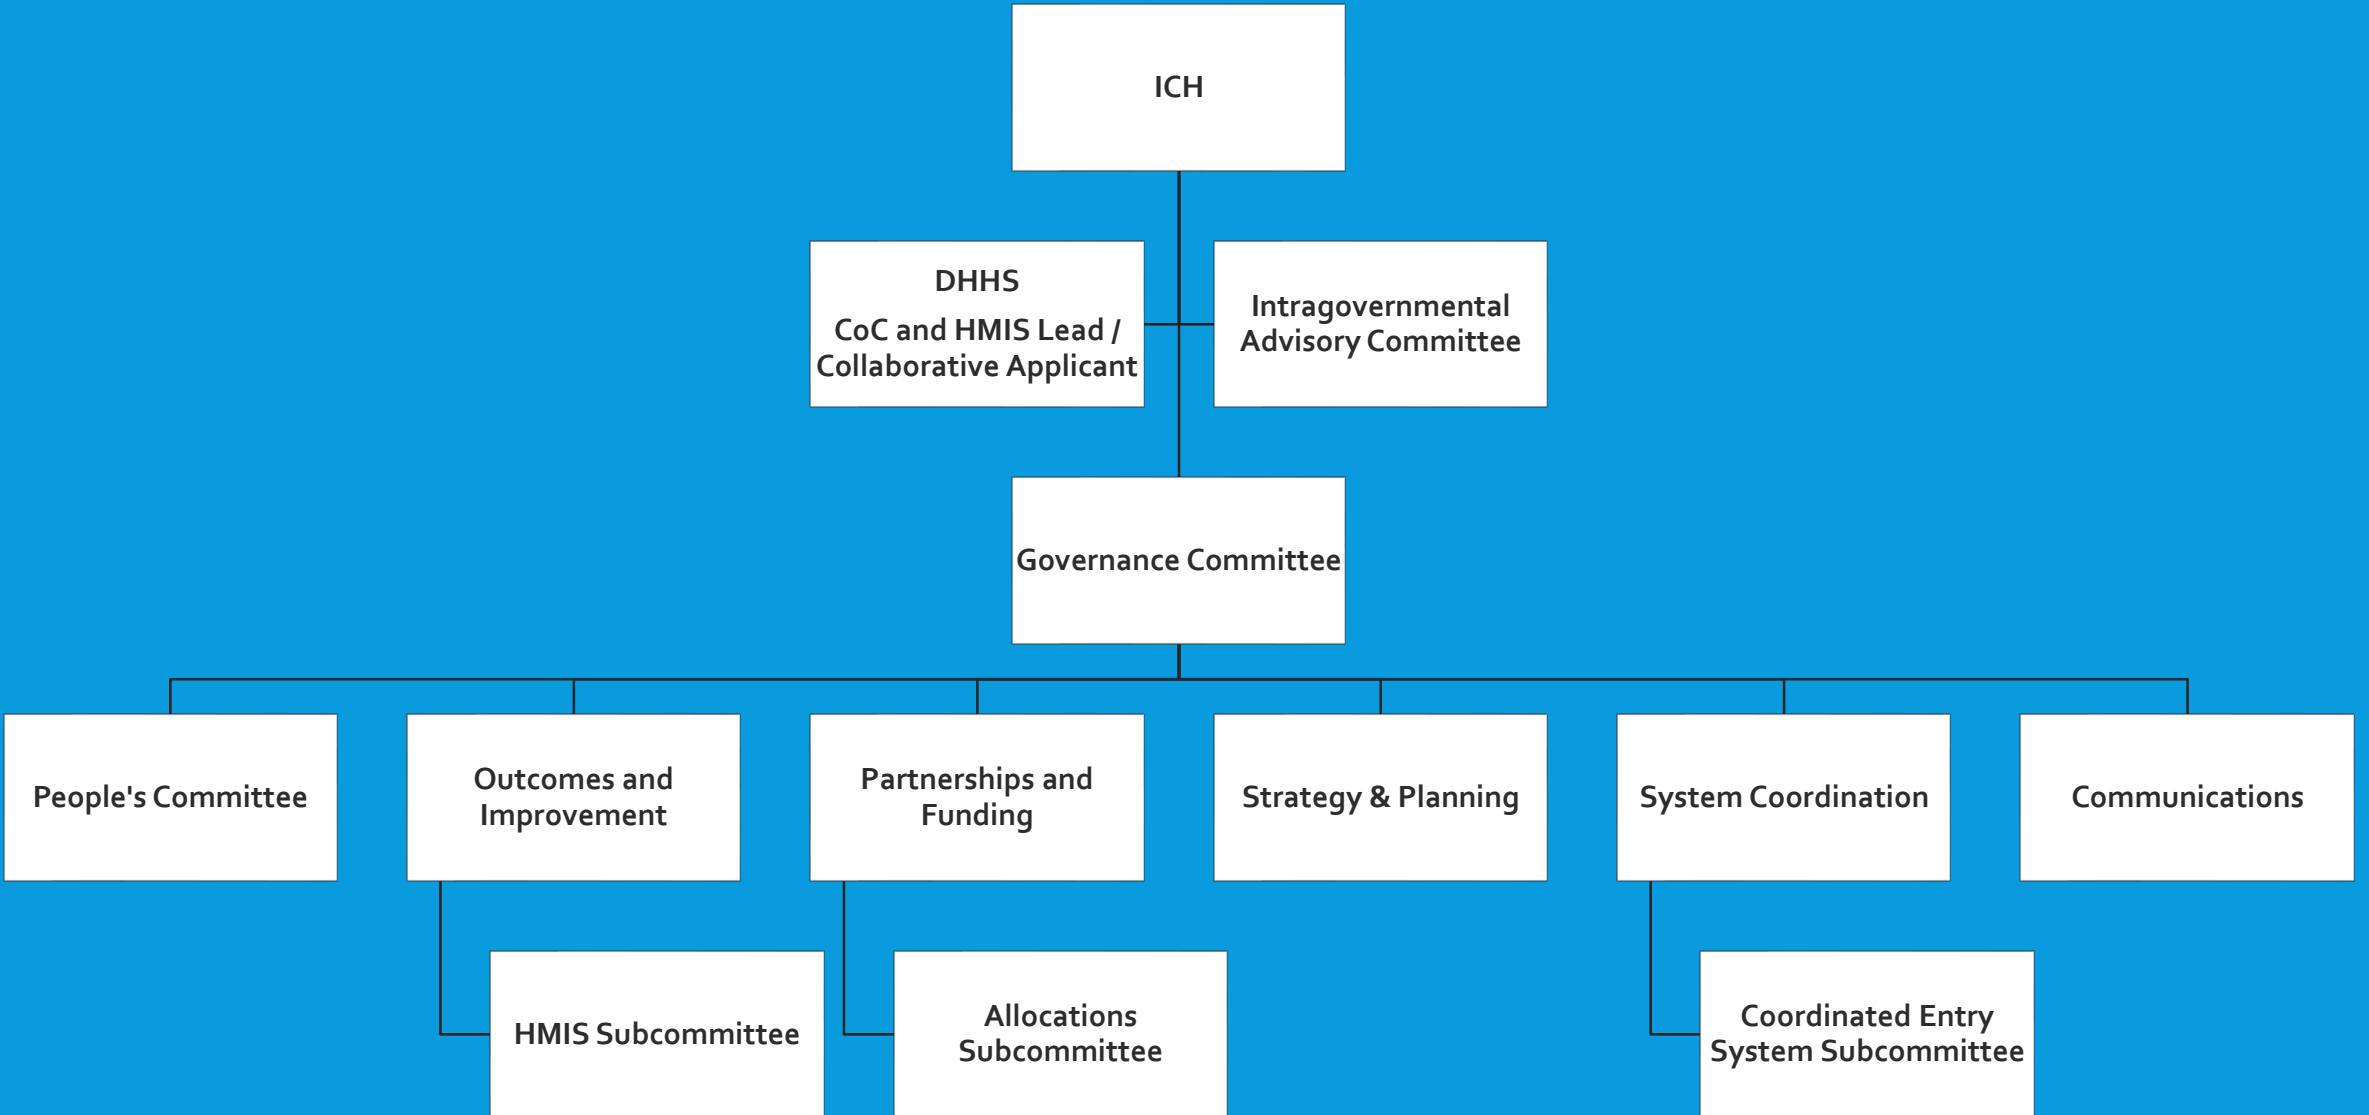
ICH

DHHS
CoC and HMIS Lead / Collaborative Applicant

Intragovernmental Advisory Committee

Governance Committee

People's Committee

Outcomes and Improvement

Partnerships and Funding

Strategy & Planning

System Coordination

Communications

HMIS Subcommittee

Allocations Subcommittee

Coordinated Entry System Subcommittee